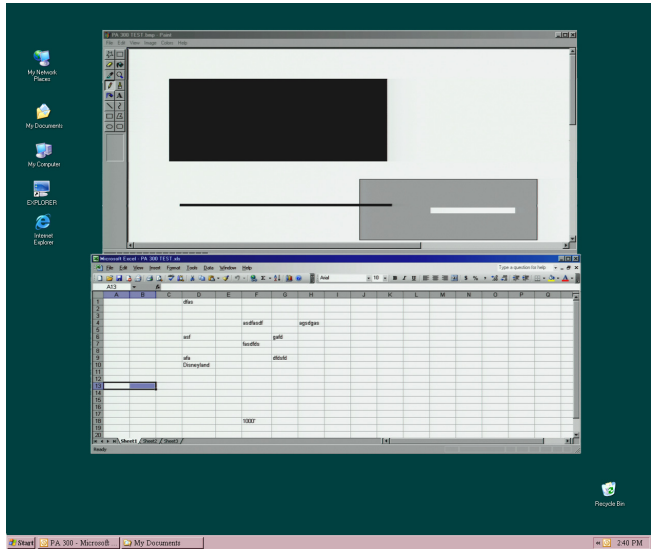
My Network Places

My Documents

My Computer

EXPLORER

Internet Explorer

PA 300 TEST.bmp - Paint

File Edit View Image Colors Help

Microsoft Excel - PA 300 TEST.xls

File Edit View Insert Format Tools Data Window Help

Type a question for help

Arial

10

A13

| | A | B | C | D | E | F | G | H | I | J | K | L | M | N | O | P | Q |
|---|---|---|---|---|---|---|---|---|---|---|---|---|---|---|---|---|---|
| 1 | | | | dfas | | | | | | | | | | | | | |
| 2 | | | | | | | | | | | | | | | | | |
| 3 | | | | | | | | | | | | | | | | | |
| 4 | | | | | | asdfasdf | | agsdgas | | | | | | | | | |
| 5 | | | | | | | | | | | | | | | | | |
| 6 | | | | asf | | | gald | | | | | | | | | | |
| 7 | | | | | | fasdfds | | | | | | | | | | | |
| 8 | | | | | | | | | | | | | | | | | |
| 9 | | | | afa | | | dfdsfd | | | | | | | | | | |
| 10 | | | | Disneyland | | | | | | | | | | | | | |
| 11 | | | | | | | | | | | | | | | | | |
| 12 | | | | | | | | | | | | | | | | | |
| 13 | | | | | | | | | | | | | | | | | |
| 14 | | | | | | | | | | | | | | | | | |
| 15 | | | | | | | | | | | | | | | | | |
| 16 | | | | | | | | | | | | | | | | | |
| 17 | | | | | | | | | | | | | | | | | |
| 18 | | | | | | 10007 | | | | | | | | | | | |
| 19 | | | | | | | | | | | | | | | | | |
| 20 | | | | | | | | | | | | | | | | | |

Sheet1 Sheet2 Sheet3

Ready

Recycle Bin

Start PA 300 - Microsoft My Documents 2:40 PM